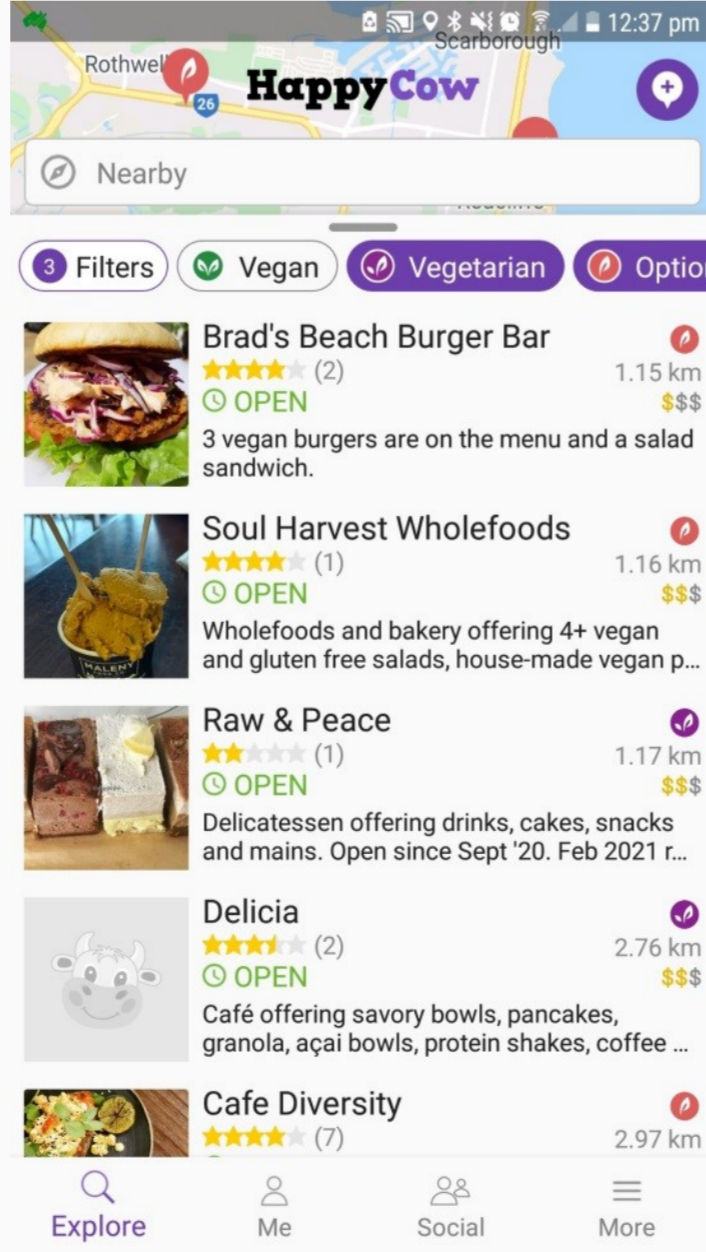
12:37 pm

Scarborough

Rothwell

26

HappyCow

Nearby

3 Filters

Vegan

Vegetarian

Optio

Brad's Beach Burger Bar
(2)
1.15 km
OPEN
$$$
3 vegan burgers are on the menu and a salad sandwich.

Soul Harvest Wholefoods
(1)
1.16 km
OPEN
$$$
Wholefoods and bakery offering 4+ vegan and gluten free salads, house-made vegan p...

MALENY

Raw & Peace
(1)
1.17 km
OPEN
$$$
Delicatessen offering drinks, cakes, snacks and mains. Open since Sept '20. Feb 2021 r...

Delicia
(2)
2.76 km
OPEN
$$$
Café offering savory bowls, pancakes, granola, açai bowls, protein shakes, coffee ...

Cafe Diversity
(7)
2.97 km

Explore

Me

Social

More